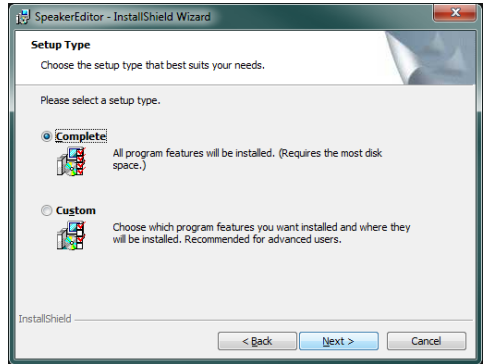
SpeakerEditor - InstallShield Wizard

Setup Type

Choose the setup type that best suits your needs.

Please select a setup type.

Complete

All program features will be installed. (Requires the most disk space.)

Custom

Choose which program features you want installed and where they will be installed. Recommended for advanced users.

InstallShield

< Back

Next >

Cancel